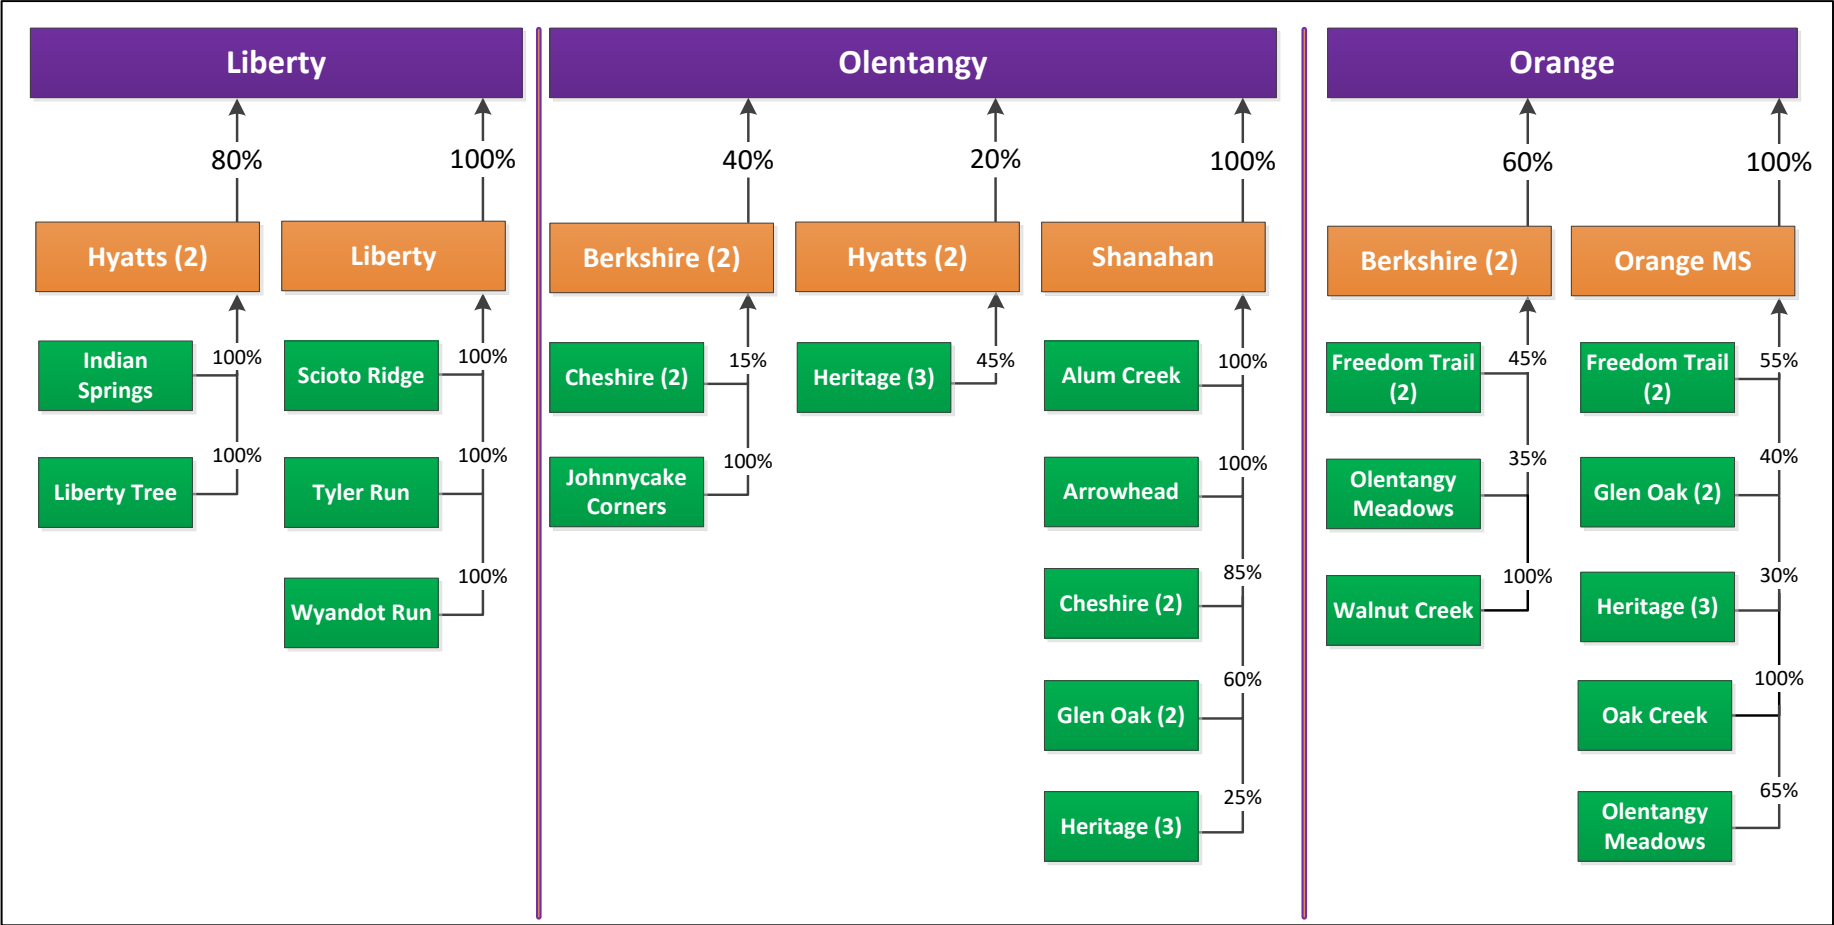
Liberty

80%

100%

Hyatts (2)

Liberty

Indian Springs

100%

Liberty Tree

100%

Scioto Ridge

100%

Tyler Run

100%

Wyandot Run

100%

Olentangy

40%

20%

100%

Berkshire (2)

Hyatts (2)

Shanahan

Cheshire (2)

15%

Johnnycake Corners

100%

Heritage (3)

45%

Alum Creek

100%

Arrowhead

100%

Cheshire (2)

85%

Glen Oak (2)

60%

Heritage (3)

25%

Orange

60%

100%

Berkshire (2)

Orange MS

Freedom Trail (2)

45%

Olentangy Meadows

35%

Walnut Creek

100%

Freedom Trail (2)

55%

Glen Oak (2)

40%

Heritage (3)

30%

Oak Creek

100%

Olentangy Meadows

65%